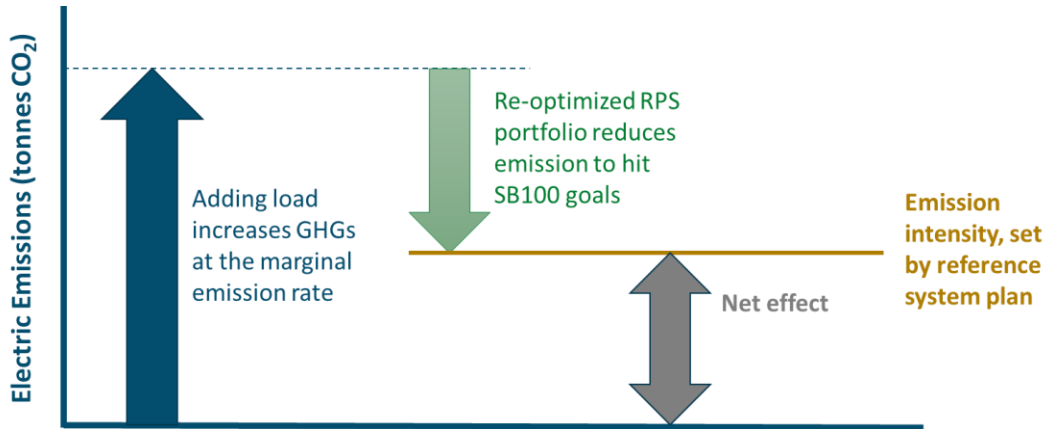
Electric Emissions (tonnes $CO_2$)

Adding load increases GHGs at the marginal emission rate

Re-optimized RPS portfolio reduces emission to hit SB100 goals

Emission intensity, set by reference system plan

Net effect